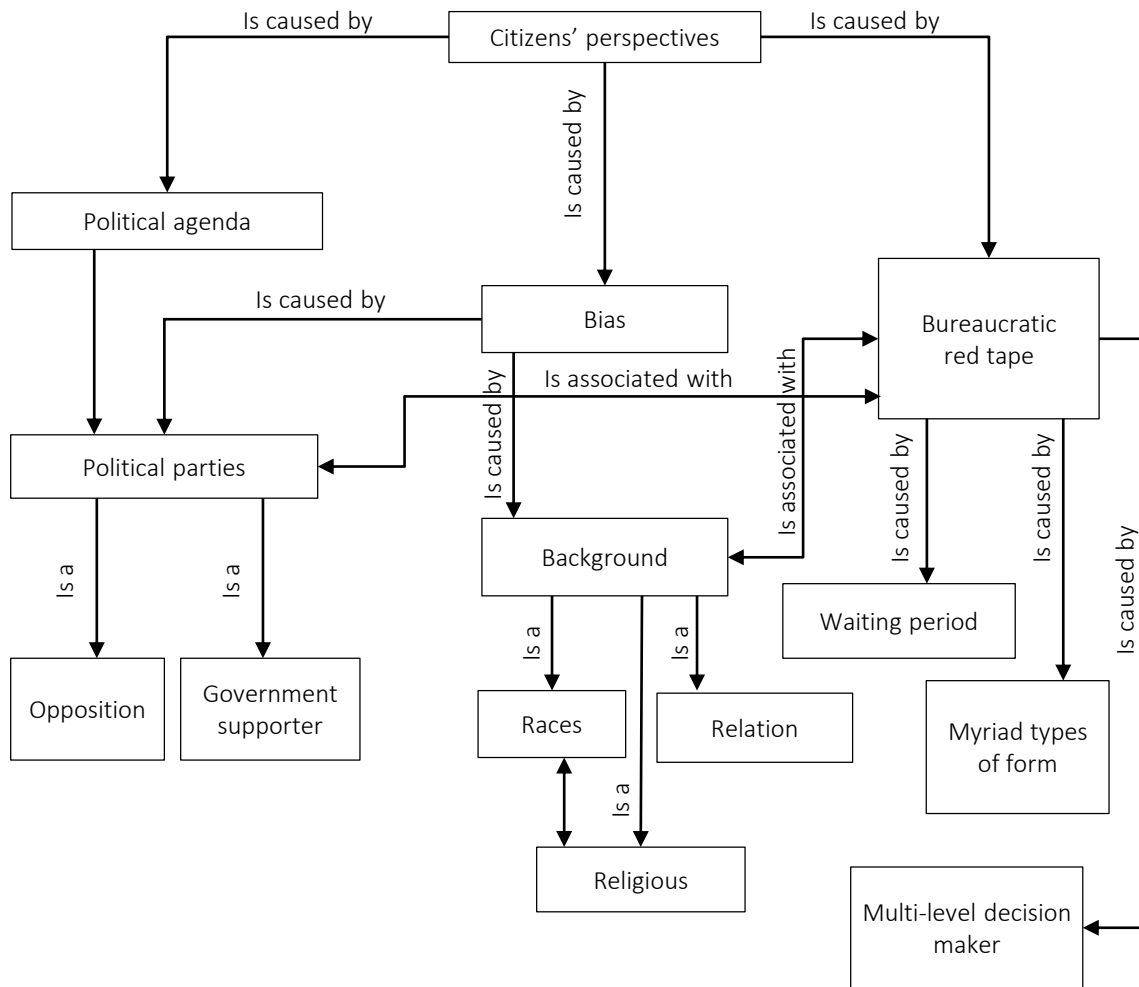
Citizens' perspectives

Is caused by

Is caused by

Is caused by

Political agenda

Bias

Is caused by

Bureaucratic red tape

Is associated with

Is caused by

Is associated with

Political parties

Is caused by

Is caused by

Is caused by

Is a

Is a

Background

Waiting period

Is a

Is a

Opposition

Government supporter

Races

Relation

Myriad types of form

Is a

Religious

Multi-level decision maker